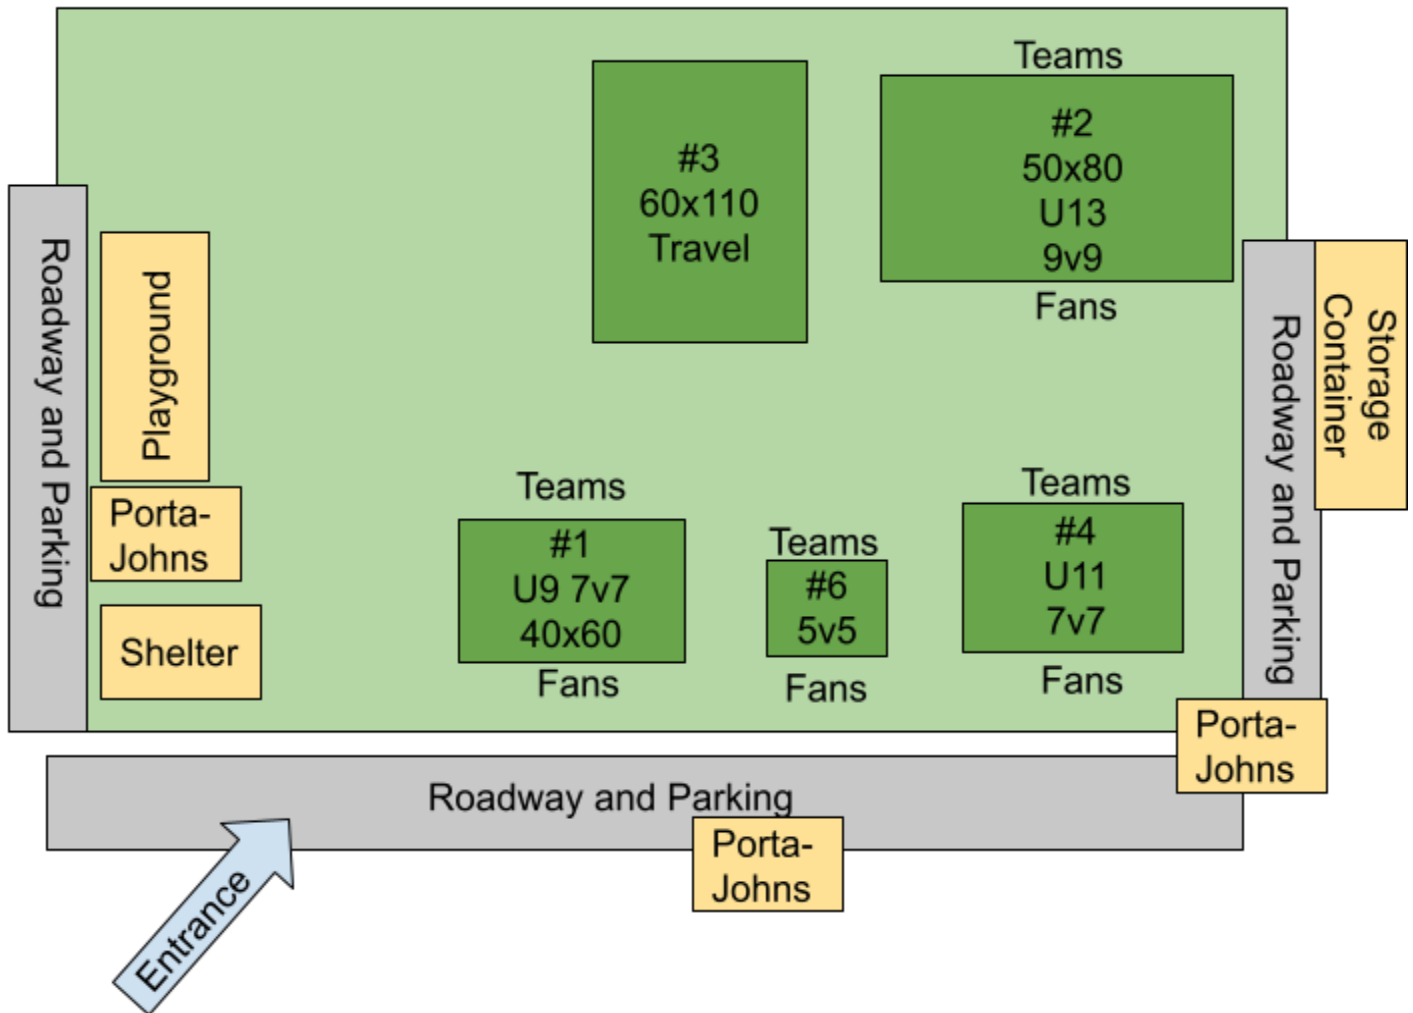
Teams
#2
50x80
U13
9v9
Fans

#3
60x110
Travel

Roadway and Parking

Playground

Porta-Johns

Shelter

Teams
#1
U9 7v7
40x60
Fans

Teams
#6
5v5
Fans

Teams
#4
U11
7v7
Fans

Storage Container

Roadway and Parking

Porta-Johns

Roadway and Parking

Porta-Johns

Entrance